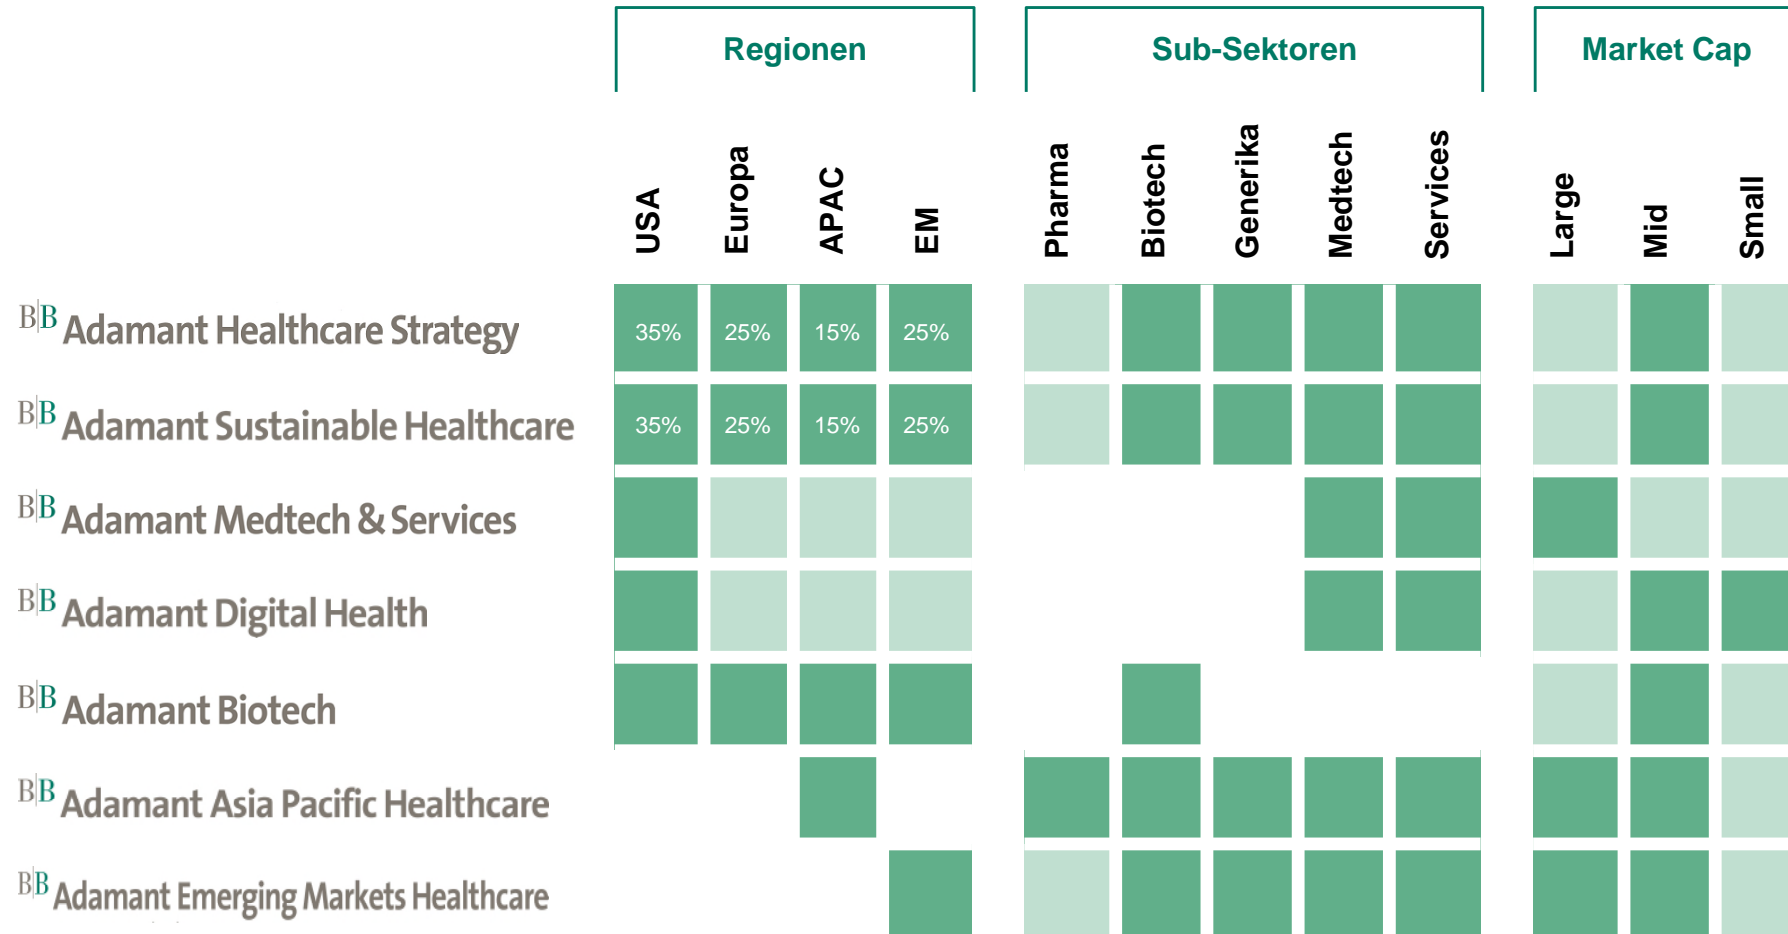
| | Regionen | | | | Sub-Sektoren | | | | | Market Cap | | |
|---|---|---|---|---|---|---|---|---|---|---|---|---|
| | USA | Europa | APAC | EM | Pharma | Biotech | Generika | Medtech | Services | Large | Mid | Small |
| BB Adamant Healthcare Strategy | 35% | 25% | 15% | 25% | | | | | | | | |
| BB Adamant Sustainable Healthcare | 35% | 25% | 15% | 25% | | | | | | | | |
| BB Adamant Medtech & Services | | | | | | | | | | | | |
| BB Adamant Digital Health | | | | | | | | | | | | |
| BB Adamant Biotech | | | | | | | | | | | | |
| BB Adamant Asia Pacific Healthcare | | | | | | | | | | | | |
| BB Adamant Emerging Markets Healthcare | | | | | | | | | | | | |